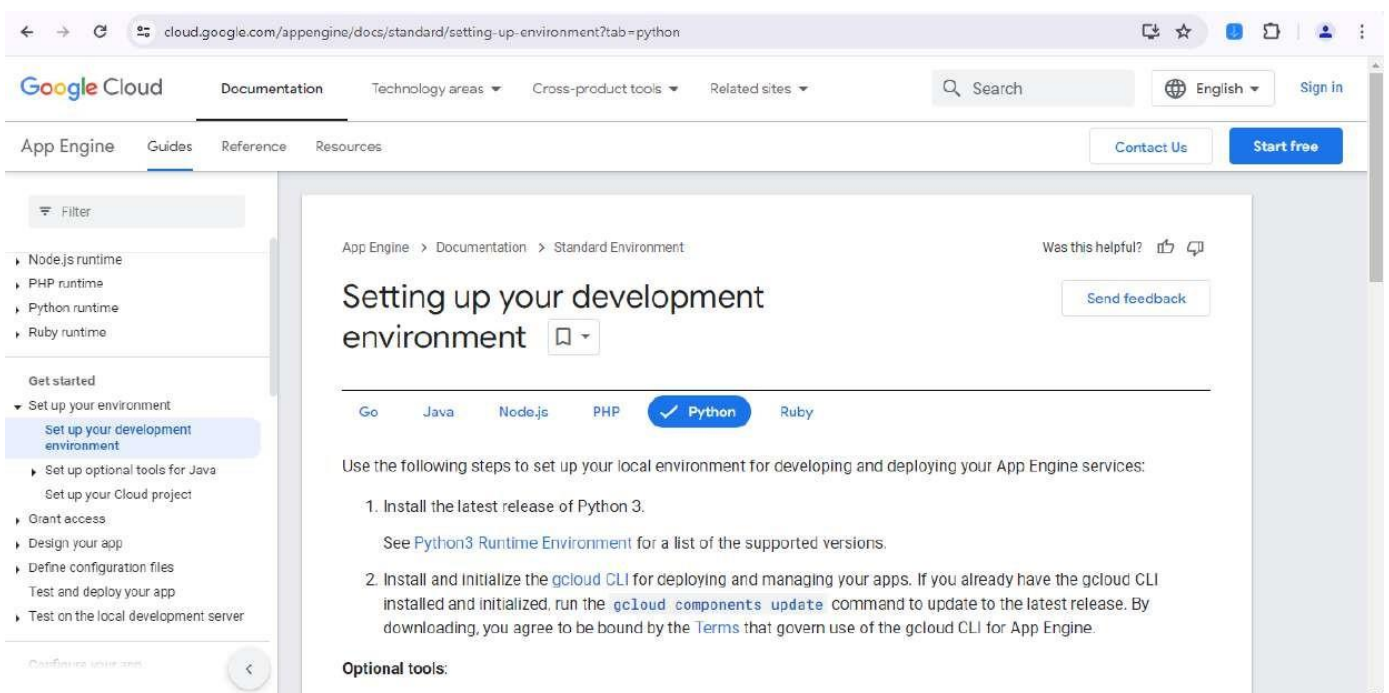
cloud.google.com/appengine/docs/standard/setting-up-environment?tab=python

Google Cloud Documentation Technology areas Cross-product tools Related sites Search English Sign in

App Engine Guides Reference Resources Contact Us Start free

Filter

Node.js runtime
PHP runtime
Python runtime
Ruby runtime

Get started
Set up your environment
Set up your development environment
Set up optional tools for Java
Set up your Cloud project
Grant access
Design your app
Define configuration files
Test and deploy your app
Test on the local development server

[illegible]

App Engine > Documentation > Standard Environment

Was this helpful?

Setting up your development environment

Send feedback

Go Java Node.js PHP Python Ruby

Use the following steps to set up your local environment for developing and deploying your App Engine services:

1. Install the latest release of Python 3.

See Python3 Runtime Environment for a list of the supported versions.

2. Install and initialize the gcloud CLI for deploying and managing your apps. If you already have the gcloud CLI installed and initialized, run the `gcloud components update` command to update to the latest release. By downloading, you agree to be bound by the Terms that govern use of the gcloud CLI for App Engine.

Optional tools: